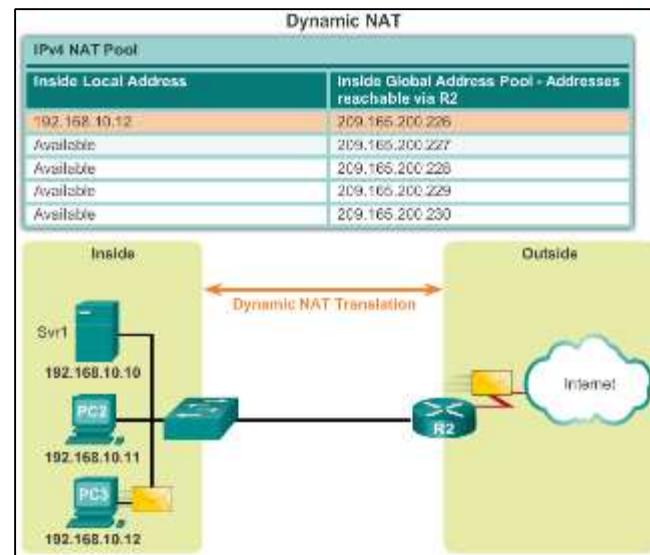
Dynamic NAT

IPv4 NAT Pool

| Inside Local Address | Inside Global Address Pool - Addresses reachable via R2 |
|---|---|
| 192.168.10.12 | 209.165.200.226 |
| Available | 209.165.200.227 |
| Available | 209.165.200.228 |
| Available | 209.165.200.229 |
| Available | 209.165.200.230 |

Inside

Outside

Dynamic NAT Translation

Svr1
192.168.10.10

PC2
192.168.10.11

PC3
192.168.10.12

R2

Internet